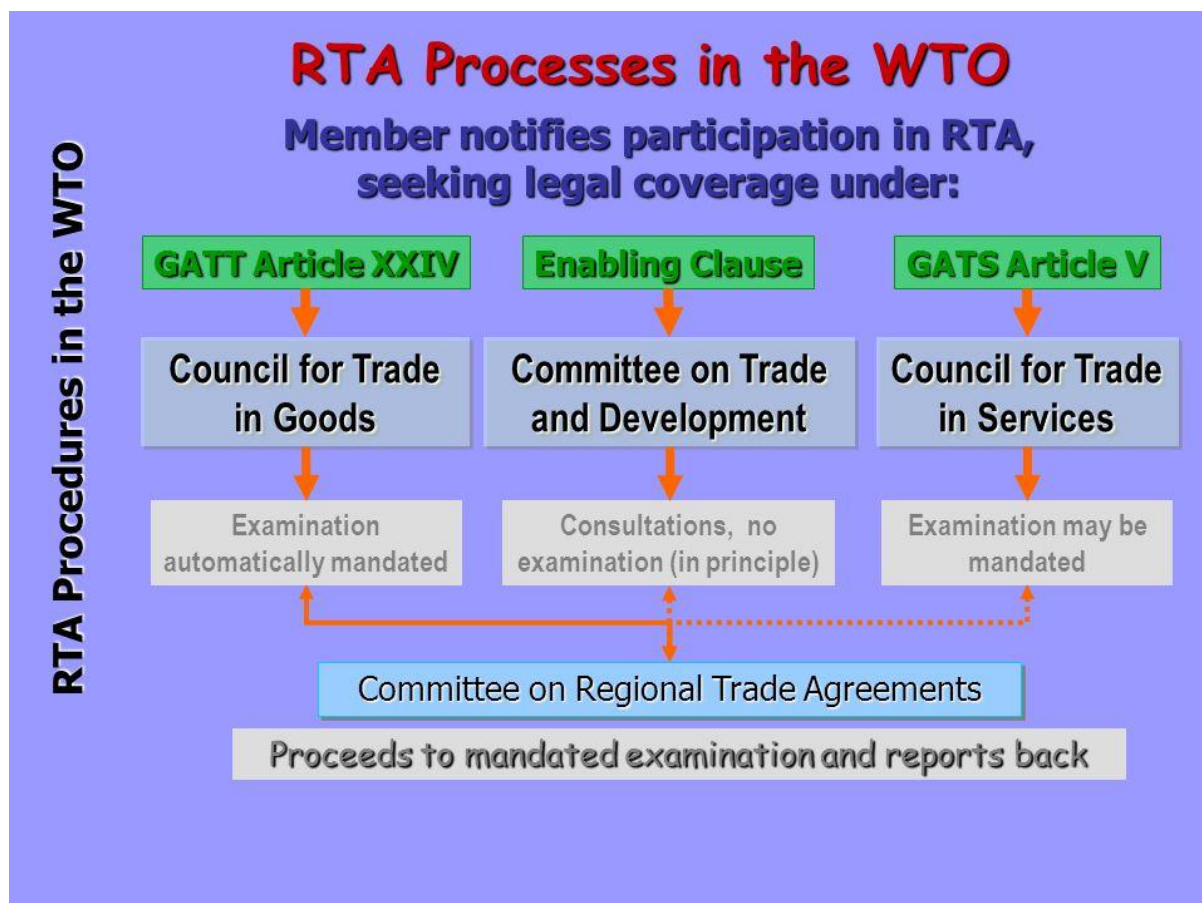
RTA Procedures in the WTO

RTA Processes in the WTO

Member notifies participation in RTA, seeking legal coverage under:

GATT Article XXIV

Enabling Clause

GATS Article V

Council for Trade in Goods

Committee on Trade and Development

Council for Trade in Services

Examination automatically mandated

Consultations, no examination (in principle)

Examination may be mandated

Committee on Regional Trade Agreements

Proceeds to mandated examination and reports back